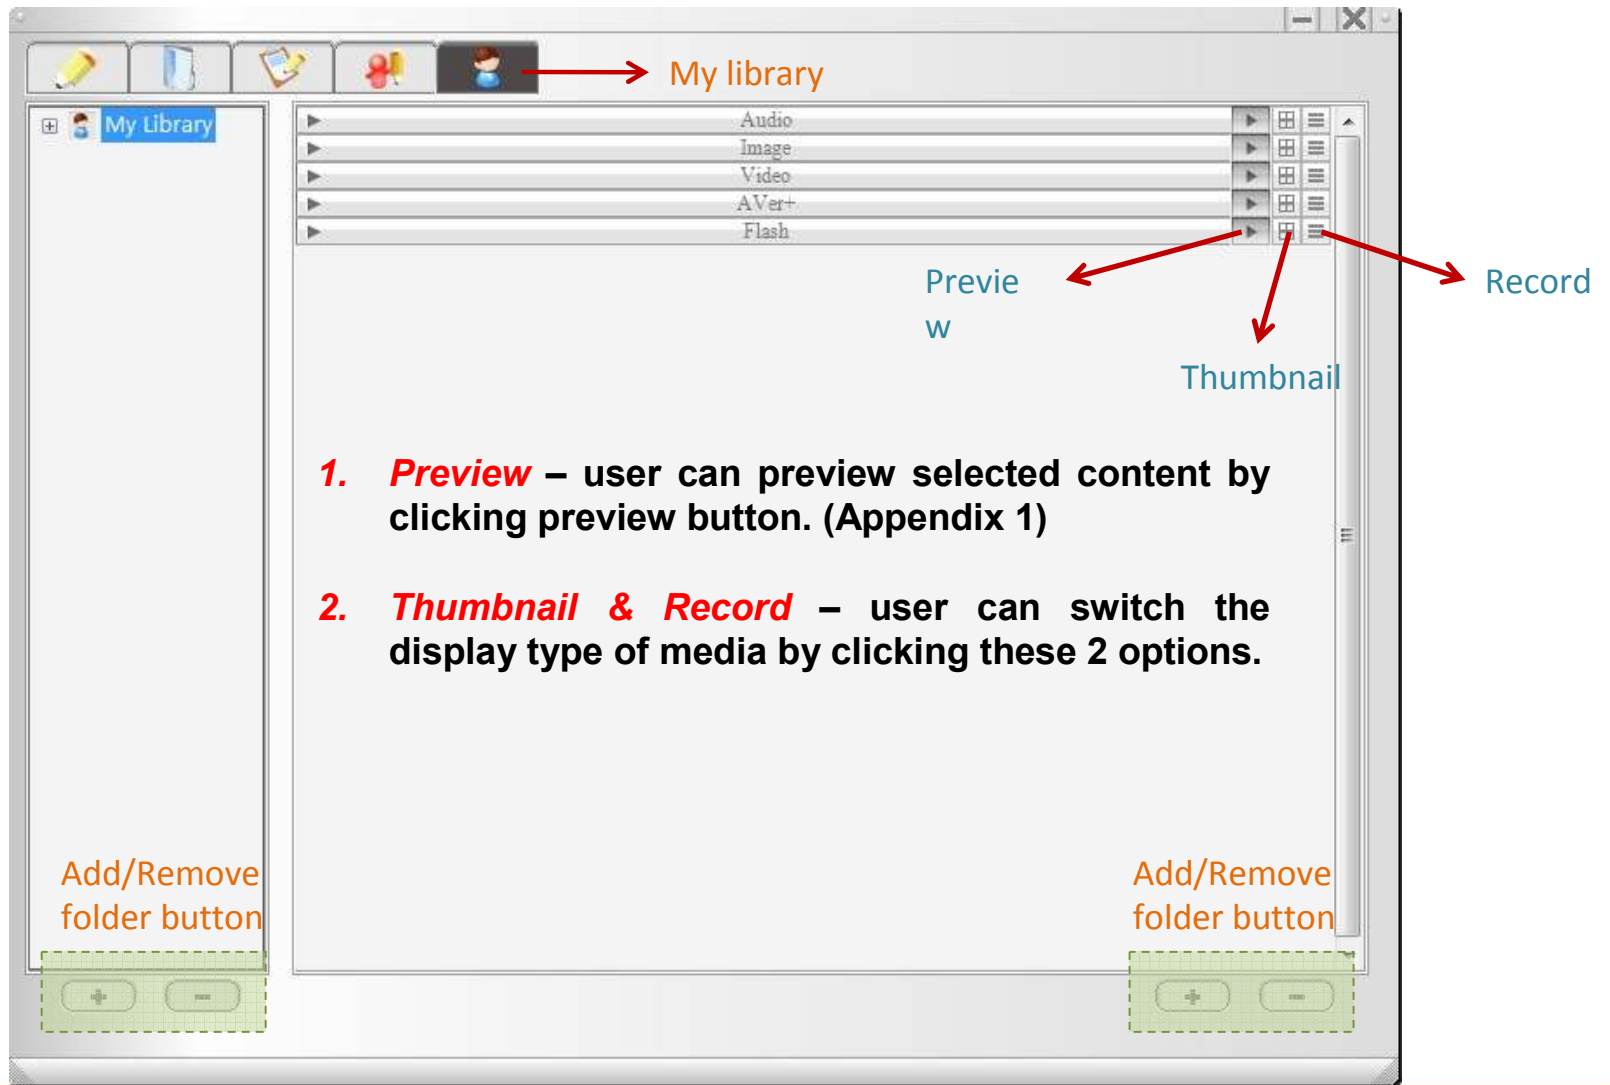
My library

My Library

Audio
Image
Video
AVer+
Flash

Previe
w

Thumbnail

Record

1. *Preview* – user can preview selected content by clicking preview button. (Appendix 1)

2. *Thumbnail & Record* – user can switch the display type of media by clicking these 2 options.

Add/Remove folder button

Add/Remove folder button